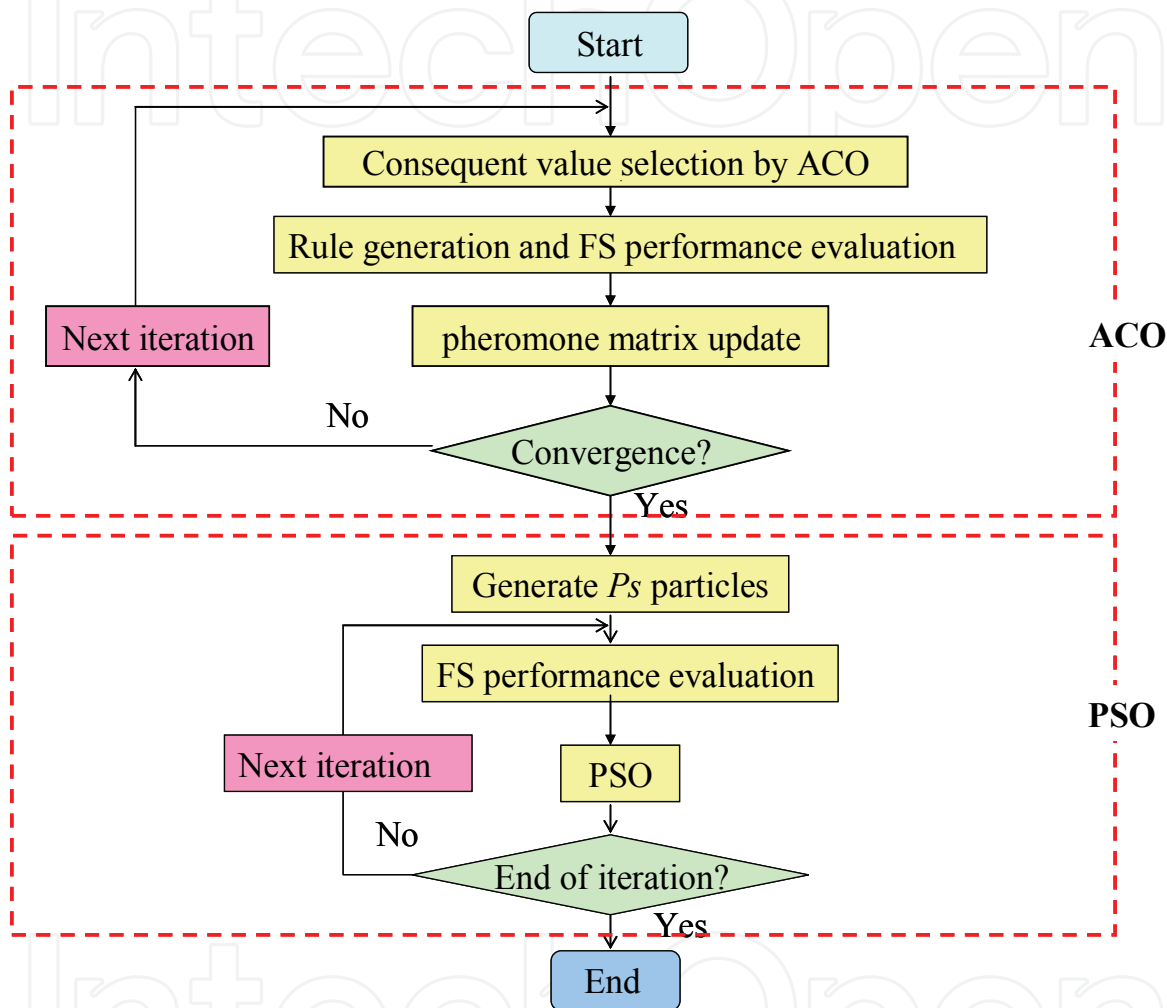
IntechOpen

Start

Consequent value selection by ACO

Rule generation and FS performance evaluation

Next iteration

pheromone matrix update

ACO

No

Convergence?

Yes

Generate *Ps* particles

FS performance evaluation

PSO

Next iteration

PSO

No

End of iteration?

Yes

End

IntechOpen